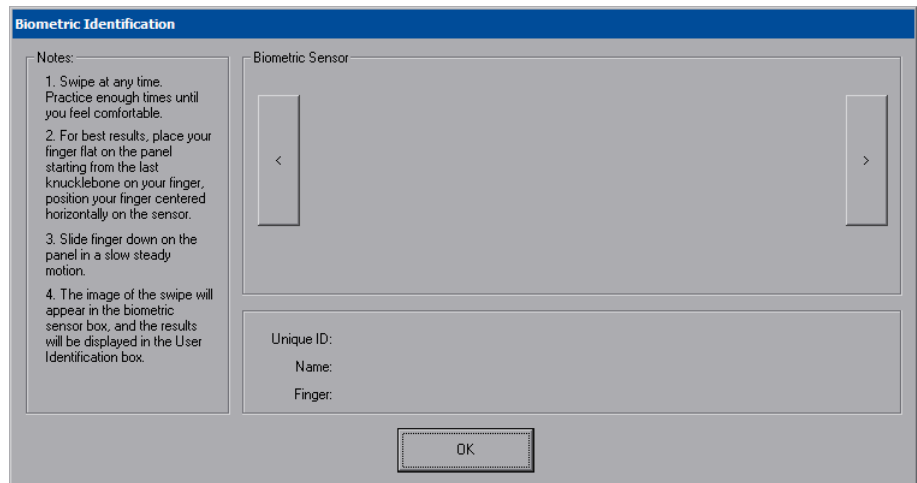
Biometric Identification

Notes:

1. Swipe at any time. Practice enough times until you feel comfortable.

2. For best results, place your finger flat on the panel starting from the last knucklebone on your finger, position your finger centered horizontally on the sensor.

3. Slide finger down on the panel in a slow steady motion.

4. The image of the swipe will appear in the biometric sensor box, and the results will be displayed in the User Identification box.

Biometric Sensor

<

>

Unique ID:

Name:

Finger:

OK